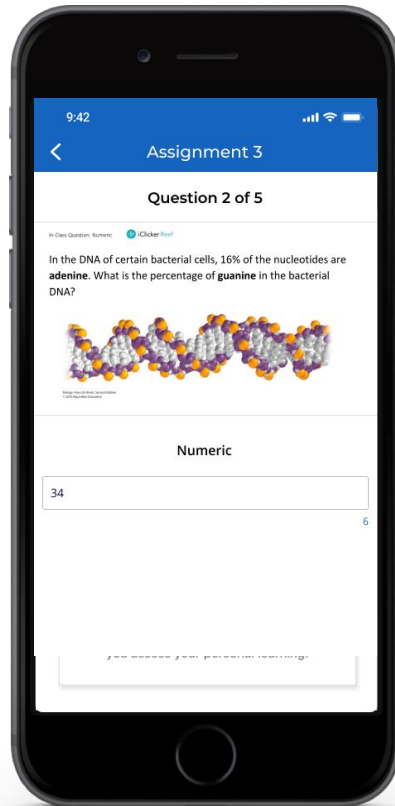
9:42

Assignment 3

Question 2 of 5

In-Class Question: Numeric iClicker Reef

In the DNA of certain bacterial cells, 16% of the nucleotides are **adenine**. What is the percentage of **guanine** in the bacterial DNA?

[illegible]

Numeric

34

6

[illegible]